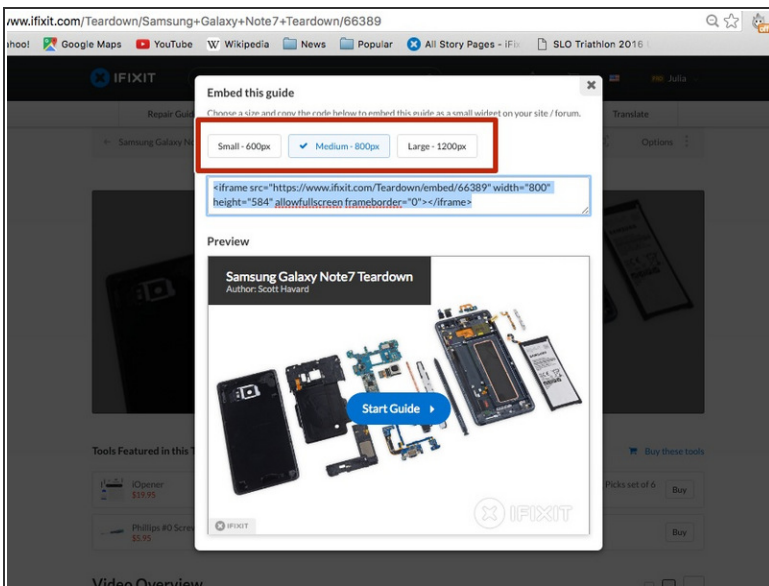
/www.ifixit.com/Teardown/Samsung+Galaxy+Note7+Teardown/66389

hoo! Google Maps YouTube Wikipedia News Popular All Story Pages - iFi SLO Triathlon 2016

IFIXIT

Julia

Repair Guid

Translate

Samsung Galaxy N

Options

Embed this guide

Choose a size and copy the code below to embed this guide as a small widget on your site / forum.

Small - 600px

Medium - 800px

Large - 1200px

<iframe src="https://www.ifixit.com/Teardown/embed/66389" width="800" height="584" allowfullscreen frameborder="0"></iframe>

Preview

Samsung Galaxy Note7 Teardown
Author: Scott Havard

Start Guide

IFIXIT

IFIXIT

Tools Featured in this T

Buy these tools

iOpener
$19.95

Picks set of 6

Buy

Phillips #0 Screw
$5.95

Buy

Video Overview